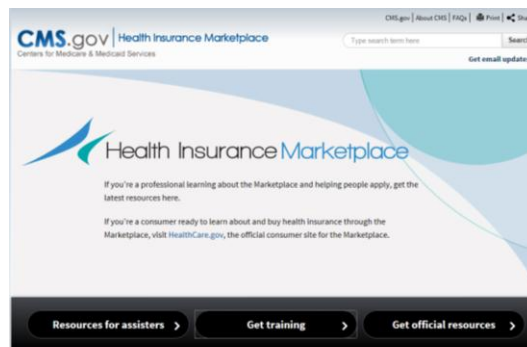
CMS.gov | About CMS | FAQs | Print | Sh

CMS.gov | Health Insurance Marketplace
Centers for Medicare & Medicaid Services

Type search term here
Search

Get email update

Health Insurance Marketplace

If you're a professional learning about the Marketplace and helping people apply, get the latest resources here.

If you're a consumer ready to learn about and buy health insurance through the Marketplace, visit HealthCare.gov, the official consumer site for the Marketplace.

Resources for assisters ›

Get training ›

Get official resources ›